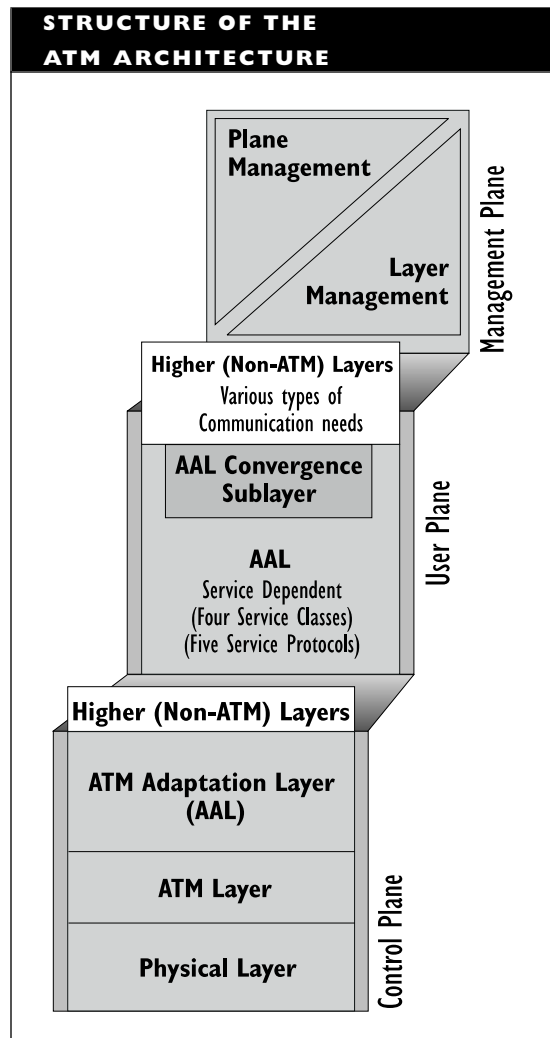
STRUCTURE OF THE ATM ARCHITECTURE

Plane Management

Layer Management

Management Plane

Higher (Non-ATM) Layers
Various types of Communication needs

AAL Convergence Sublayer

AAL
Service Dependent
(Four Service Classes)
(Five Service Protocols)

User Plane

Higher (Non-ATM) Layers

ATM Adaptation Layer (AAL)

ATM Layer

Physical Layer

Control Plane